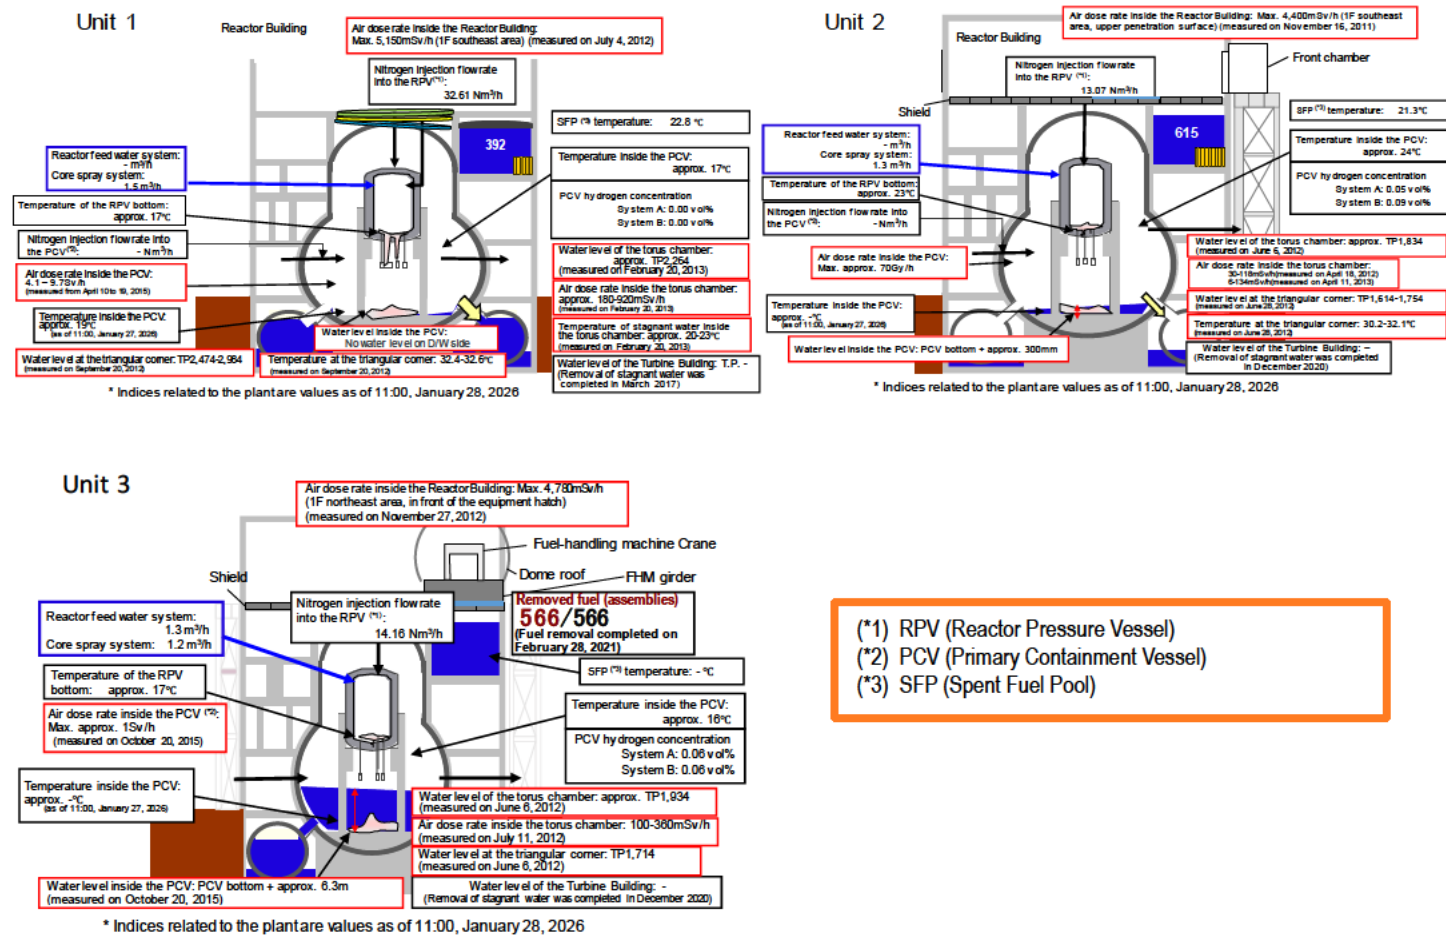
Unit 1

Reactor Building

Air dose rate inside the Reactor Building: Max. 5,150mSv/h (1F southeast area) (measured on July 4, 2012)

Nitrogen injection flow rate into the RPV(*1): 32.61 Nm³/h

392

SFP (*3) temperature: 22.8 ℃

Reactor feed water system: - m³/h
Core spray system: 1.5 m³/h

Temperature inside the PCV: approx. 17℃

PCV hydrogen concentration
System A: 0.00 vol%
System B: 0.00 vol%

Temperature of the RPV bottom: approx. 17℃

Nitrogen injection flow rate into the PCV(*2): - Nm³/h

Water level of the torus chamber: approx. TP2,264 (measured on February 20, 2013)

Air dose rate inside the PCV: 4.1 – 9.7Sv/h (measured from April 10 to 19, 2015)

Air dose rate inside the torus chamber: approx. 180-920mSv/h (measured on February 20, 2013)

Temperature inside the PCV: approx. 19℃ (as of 11:00, January 27, 2026)

Water level inside the PCV: No water level on D/W side

Temperature of stagnant water inside the torus chamber: approx. 20-23℃ (measured on February 20, 2013)

Water level at the triangular corner: TP2,474-2,984 (measured on September 20, 2012)

Temperature at the triangular corner: 32.4-32.6℃ (measured on September 20, 2012)

Water level of the Turbine Building: T.P. - (Removal of stagnant water was completed in March 2017)

* Indices related to the plant are values as of 11:00, January 28, 2026

Unit 2

Reactor Building

Air dose rate inside the Reactor Building: Max. 4,400mSv/h (1F southeast area, upper penetration surface) (measured on November 16, 2011)

Nitrogen injection flow rate into the RPV (*1): 13.07 Nm³/h

Front chamber

Shield

SFP (*3) temperature: 21.3℃

615

Reactor feed water system: - m³/h
Core spray system: 1.3 m³/h

Temperature inside the PCV: approx. 24℃

Temperature of the RPV bottom: approx. 23℃

PCV hydrogen concentration
System A: 0.05 vol%
System B: 0.09 vol%

Nitrogen injection flow rate into the PCV (*2): - Nm³/h

Water level of the torus chamber: approx. TP1,834 (measured on June 6, 2012)

Air dose rate inside the PCV: Max. approx. 70Gy/h

Air dose rate inside the torus chamber: 30-118mSv/h(measured on April 18, 2012) 6-134mSv/h(measured on April 11, 2013)

Water level at the triangular corner: TP1,614-1,754 (measured on June 28, 2012)

Temperature inside the PCV: approx. -℃ (as of 11:00, January 27, 2026)

Temperature at the triangular corner: 30.2-32.1℃ (measured on June 28, 2012)

Water level inside the PCV: PCV bottom + approx. 300mm

Water level of the Turbine Building: - (Removal of stagnant water was completed in December 2020)

* Indices related to the plant are values as of 11:00, January 28, 2026

Unit 3

Air dose rate inside the Reactor Building: Max. 4,780mSv/h (1F northeast area, in front of the equipment hatch) (measured on November 27, 2012)

Fuel-handling machine Crane

Shield

Dome roof

FHM girder

Nitrogen injection flow rate into the RPV (*1): 14.16 Nm³/h

Removed fuel (assemblies)
566/566
(Fuel removal completed on February 28, 2021)

Reactor feed water system: 1.3 m³/h
Core spray system: 1.2 m³/h

SFP (*3) temperature: - ℃

Temperature of the RPV bottom: approx. 17℃

Temperature inside the PCV: approx. 16℃

Air dose rate inside the PCV (*2): Max. approx. 1Sv/h (measured on October 20, 2015)

PCV hydrogen concentration
System A: 0.06 vol%
System B: 0.06 vol%

Temperature inside the PCV: approx. -℃ (as of 11:00, January 27, 2026)

Water level of the torus chamber: approx. TP1,934 (measured on June 6, 2012)

Air dose rate inside the torus chamber: 100-360mSv/h (measured on July 11, 2012)

Water level at the triangular corner: TP1,714 (measured on June 6, 2012)

Water level inside the PCV: PCV bottom + approx. 6.3m (measured on October 20, 2015)

Water level of the Turbine Building: - (Removal of stagnant water was completed in December 2020)

* Indices related to the plant are values as of 11:00, January 28, 2026

(*1) RPV (Reactor Pressure Vessel)
(*2) PCV (Primary Containment Vessel)
(*3) SFP (Spent Fuel Pool)